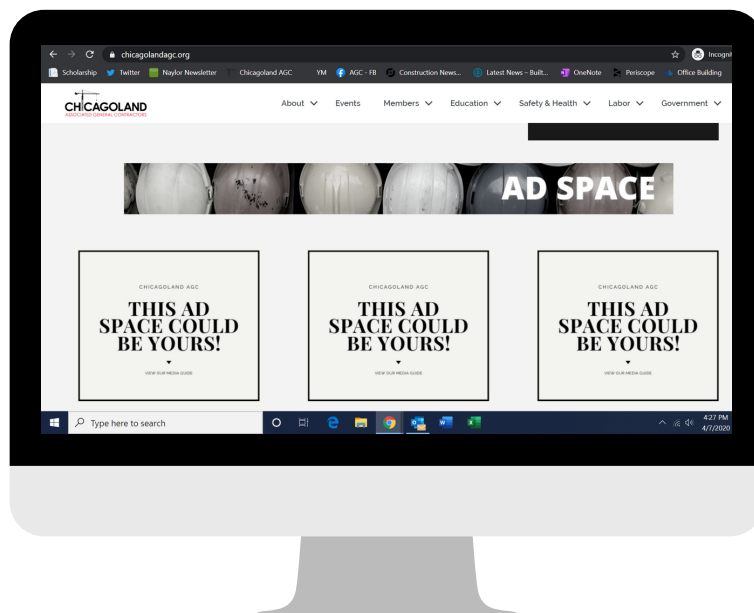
chicagolandagc.org

Incognit

Scholarship Twitter Naylor Newsletter Chicagoland AGC YM AGC - FB Construction News... Latest News – Built... OneNote Periscope Office Building

CHICAGOLAND
ASSOCIATED GENERAL CONTRACTORS

About Events Members Education Safety & Health Labor Government

AD SPACE

CHICAGOLAND AGC
THIS AD SPACE COULD BE YOURS!
VIEW OUR MEDIA GUIDE

CHICAGOLAND AGC
THIS AD SPACE COULD BE YOURS!
VIEW OUR MEDIA GUIDE

CHICAGOLAND AGC
THIS AD SPACE COULD BE YOURS!
VIEW OUR MEDIA GUIDE

Type here to search

4:27 PM
4/7/2020